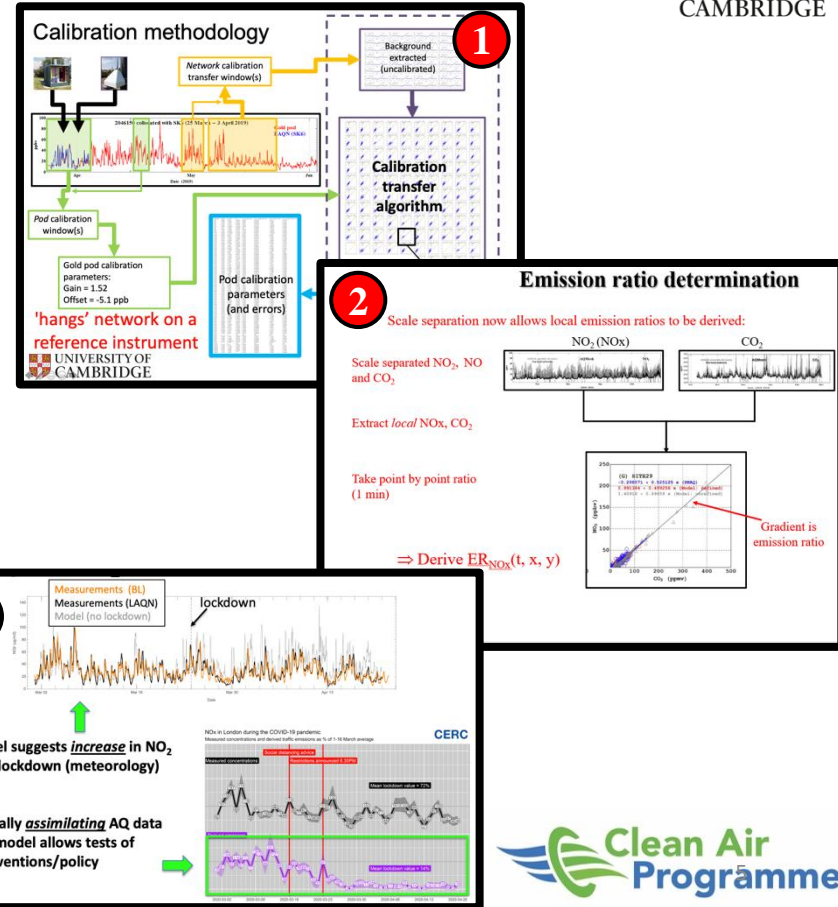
CAMBRIDGE

Calibration methodology

1

Network calibration transfer window(s)

Background extracted (uncalibrated)

Gold pod LAQN (NK6)

Calibration transfer algorithm

Pod calibration window(s)

Gold pod calibration parameters:
Gain = 1.52
Offset = -5.1 ppb

Pod calibration parameters (and errors)

'hangs' network on a reference instrument

UNIVERSITY OF CAMBRIDGE

2

Emission ratio determination

Scale separation now allows local emission ratios to be derived:

Scale separated $NO_2$, NO and $CO_2$

$NO_2$ (NOx)

$CO_2$

Extract local NOx, $CO_2$

Take point by point ratio (1 min)

Gradient is emission ratio

$\Rightarrow$ Derive $ER_{NOX}(t, x, y)$

Measurements (BL)
Measurements (LAQN)
Model (no lockdown)

lockdown

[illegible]el suggests increase in $NO_2$ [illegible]lockdown (meteorology)

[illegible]ally assimilating AQ data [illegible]model allows tests of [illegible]ventions/policy

CERC

NOx in London during the COVID-19 pandemic

Measured concentrations

Mean lockdown value = 72%

Mean lockdown value = 74%

Clean Air Programme

5